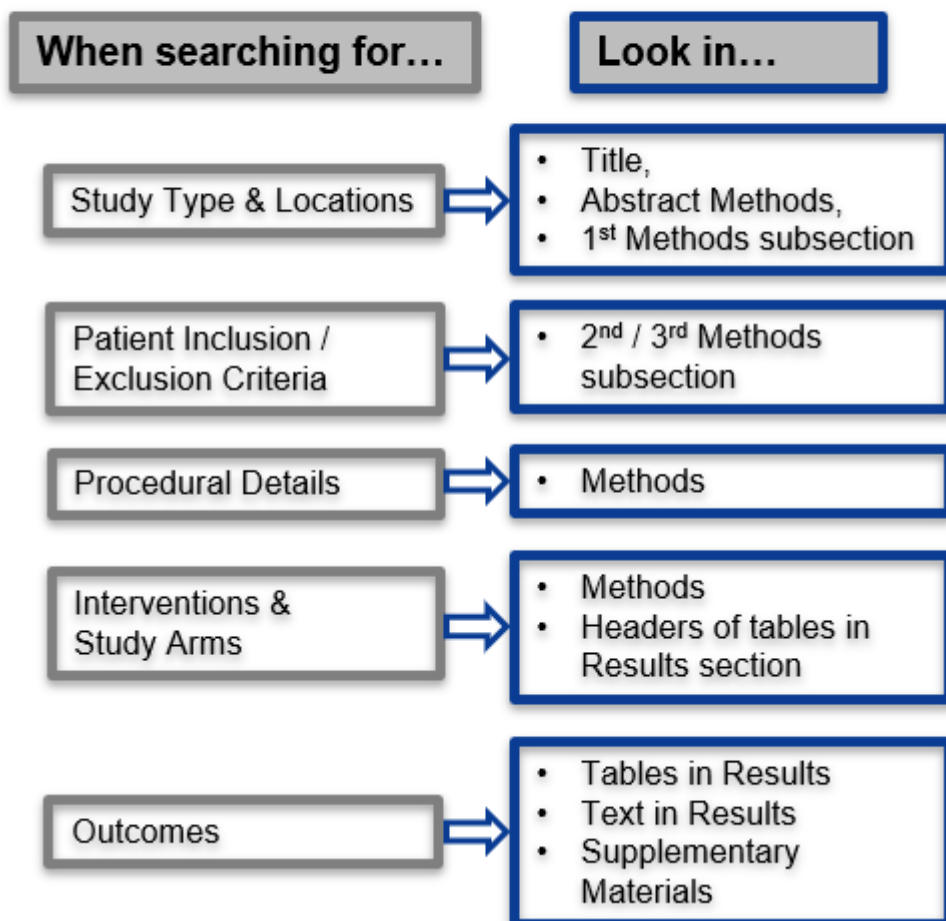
When searching for…

Look in…

Study Type & Locations

- Title,
- Abstract Methods,
- 1$^{st}$ Methods subsection

Patient Inclusion / Exclusion Criteria

- 2$^{nd}$ / 3$^{rd}$ Methods subsection

Procedural Details

- Methods

Interventions & Study Arms

- Methods
- Headers of tables in Results section

Outcomes

- Tables in Results
- Text in Results
- Supplementary Materials